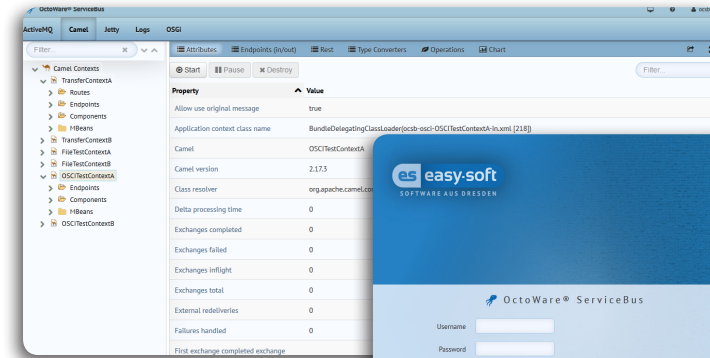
OctoWare® ServiceBus

octo

ActiveMQ | Camel | Jetty | Logs | OSGi

Filter...

Camel Contexts
TransferContextA
Routes
Endpoints
Components
MBeans
TransferContextB
FileTestContextA
FileTestContextB
OSCITestContextA
Endpoints
Components
MBeans
OSCITestContextB

Attributes | Endpoints (in/out) | Rest | Type Converters | Operations | Chart

Start | Pause | Destroy

Filter...

| Property | Value |
|---|---|
| Allow use original message | true |
| Application context class name | BundleDelegatingClassLoader(ocsb-osci-OSCITestContextA-in.xml [218]) |
| Camel | OSCITestContextA |
| Camel version | 2.17.3 |
| Class resolver | org.apache.camel.co |
| Delta processing time | 0 |
| Exchanges completed | 0 |
| Exchanges failed | 0 |
| Exchanges inflight | 0 |
| Exchanges total | 0 |
| External redeliveries | 0 |
| Failures handled | 0 |
| First exchange completed exchange | |

es easy-soft
SOFTWARE AUS DRESDEN

OctoWare® ServiceBus

Username

Password